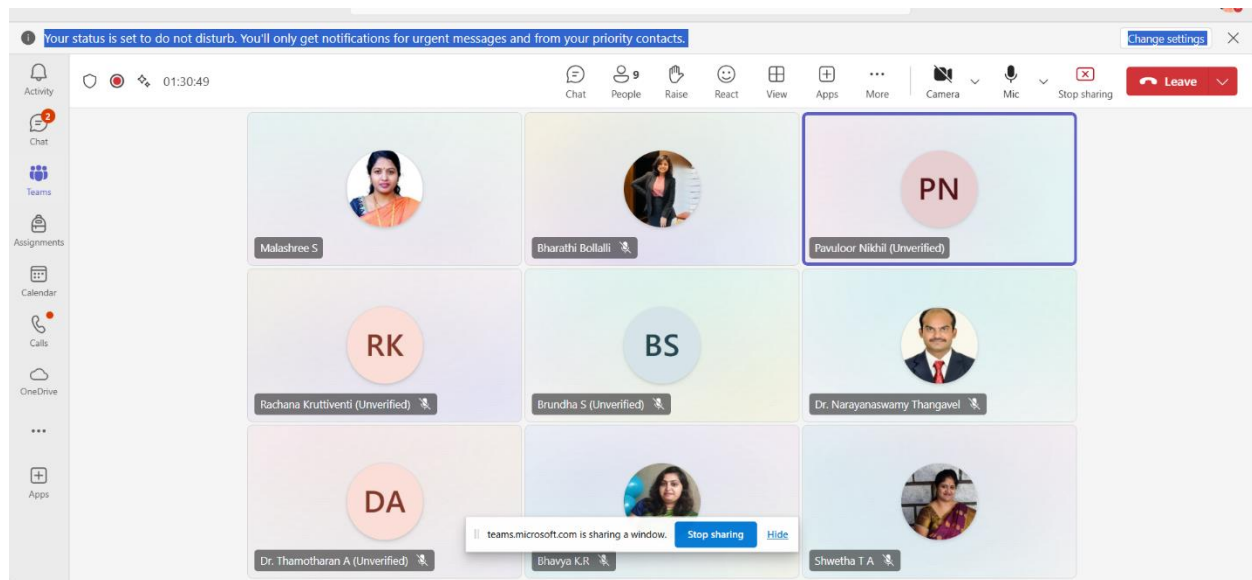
Your status is set to do not disturb. You'll only get notifications for urgent messages and from your priority contacts.

Change settings

Activity

2
Chat

Teams

Assignments

Calendar

Calls

OneDrive

...

Apps

01:30:49

Chat

9
People

Raise

React

View

Apps

More

Camera

Mic

Stop sharing

Leave

Malashree S

Bharathi Bollalli

PN

Pavuloor Nikhil (Unverified)

RK

Rachana Kruttiventi (Unverified)

BS

Brundha S (Unverified)

Dr. Narayanaswamy Thangavel

DA

Dr. Thamotharan A (Unverified)

Bhavya K.R

teams.microsoft.com is sharing a window.

Stop sharing

Hide

Shwetha T A